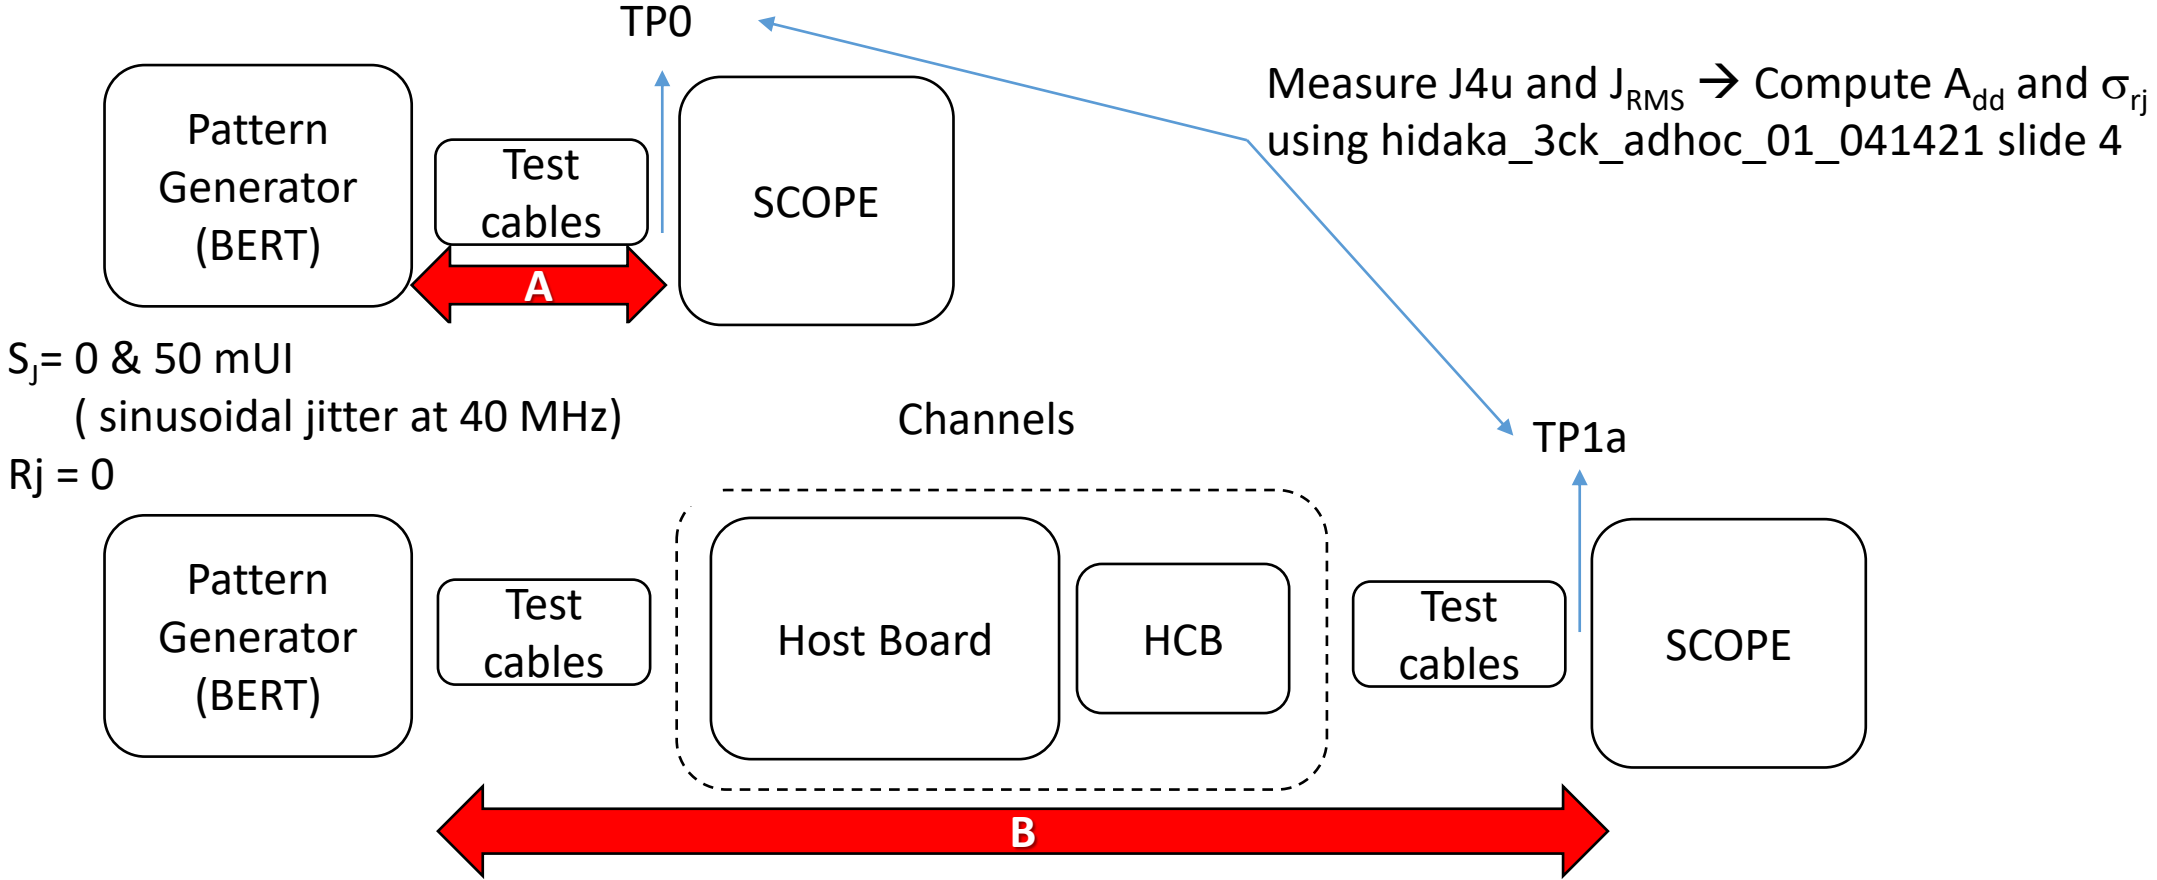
TP0

Measure J4u and $J_{RMS}$ → Compute $A_{dd}$ and $\sigma_{rj}$ using hidaka_3ck_adhoc_01_041421 slide 4

Pattern Generator (BERT)

Test cables

SCOPE

A

$S_J$= 0 & 50 mUI ( sinusoidal jitter at 40 MHz)

Rj = 0

Channels

TP1a

Pattern Generator (BERT)

Test cables

Host Board

HCB

Test cables

SCOPE

B